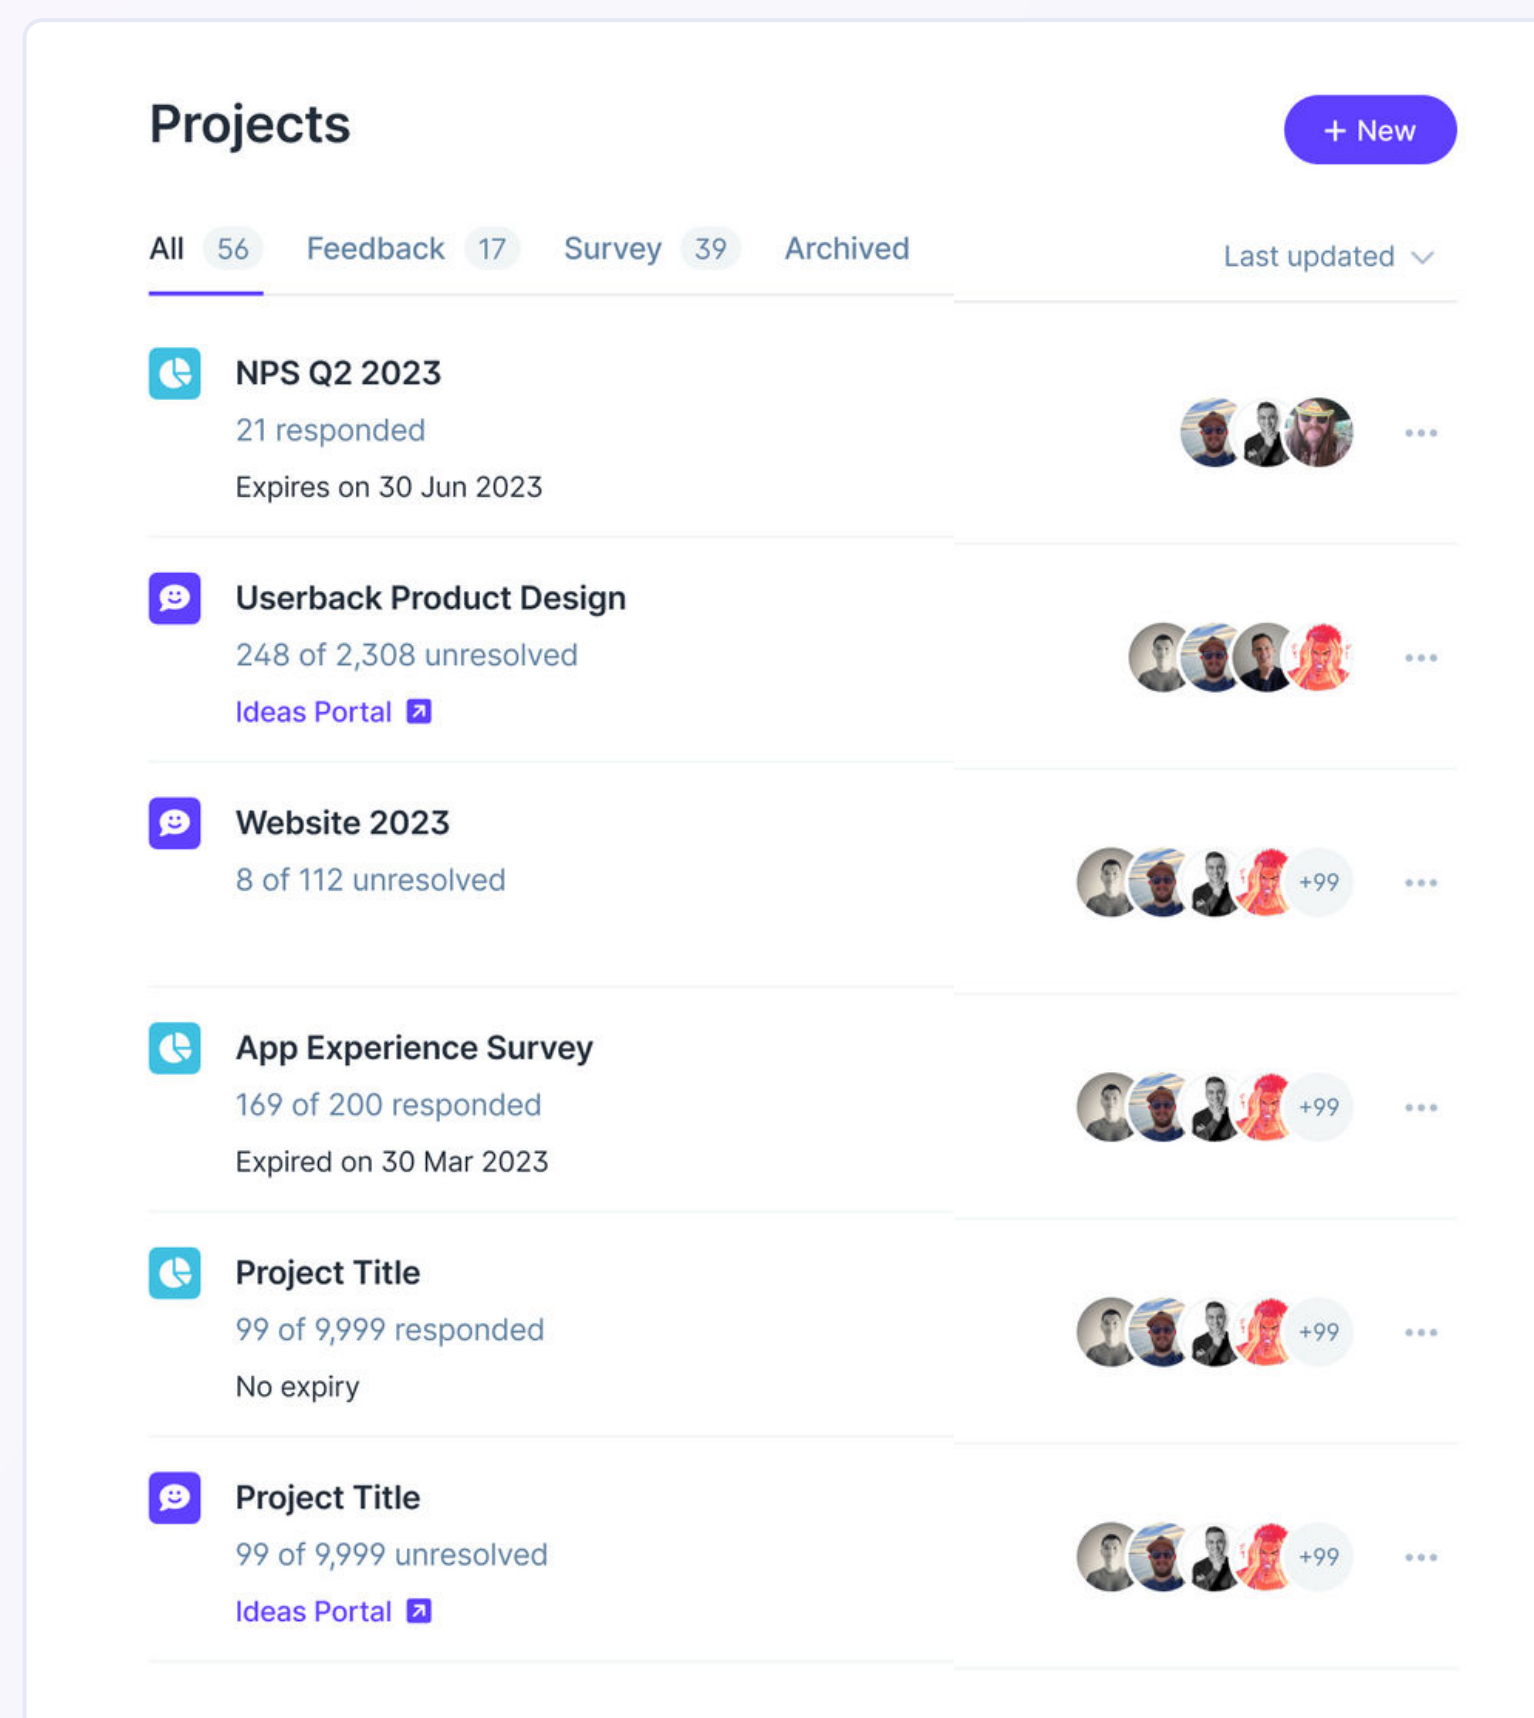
Projects

+ New

All 56 Feedback 17 Survey 39 Archived

Last updated

NPS Q2 2023
21 responded
Expires on 30 Jun 2023

Userback Product Design
248 of 2,308 unresolved
Ideas Portal

Website 2023
8 of 112 unresolved
+99

App Experience Survey
169 of 200 responded
Expired on 30 Mar 2023
+99

Project Title
99 of 9,999 responded
No expiry
+99

Project Title
99 of 9,999 unresolved
Ideas Portal
+99